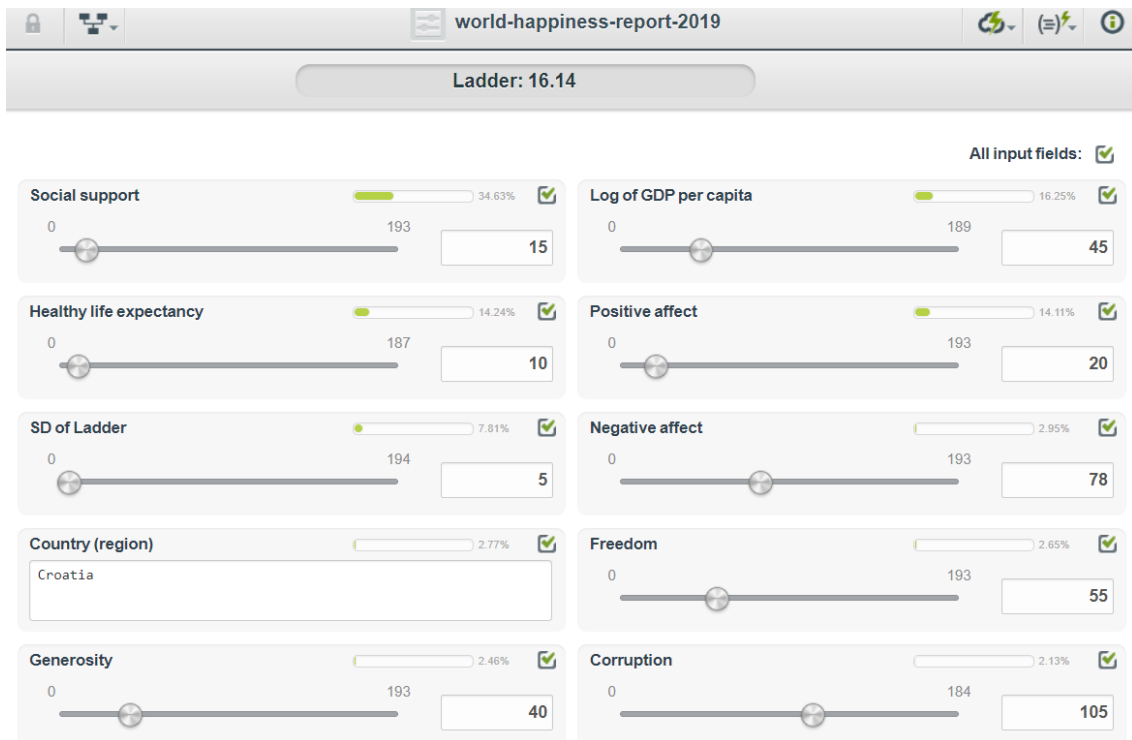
world-happiness-report-2019

Ladder: 16.14

All input fields:

Social support
34.63%
0
193
15

Log of GDP per capita
16.25%
0
189
45

Healthy life expectancy
14.24%
0
187
10

Positive affect
14.11%
0
193
20

SD of Ladder
7.81%
0
194
5

Negative affect
2.95%
0
193
78

Country (region)
2.77%
Croatia

Freedom
2.65%
0
193
55

Generosity
2.46%
0
193
40

Corruption
2.13%
0
184
105